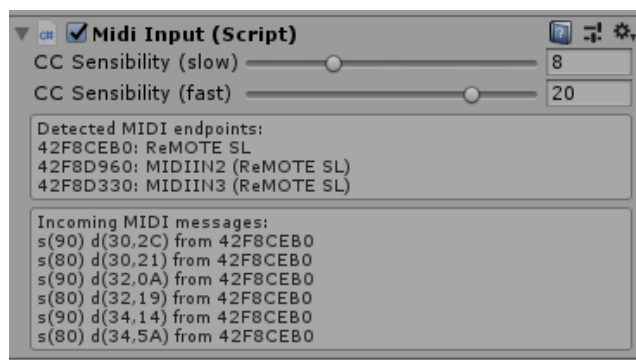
Midi Input (Script)

CC Sensibility (slow) 8

CC Sensibility (fast) 20

Detected MIDI endpoints:
42F8CEB0: ReMOTE SL
42F8D960: MIDIIN2 (ReMOTE SL)
42F8D330: MIDIIN3 (ReMOTE SL)

Incoming MIDI messages:
s(90) d(30,2C) from 42F8CEB0
s(80) d(30,21) from 42F8CEB0
s(90) d(32,0A) from 42F8CEB0
s(80) d(32,19) from 42F8CEB0
s(90) d(34,14) from 42F8CEB0
s(80) d(34,5A) from 42F8CEB0